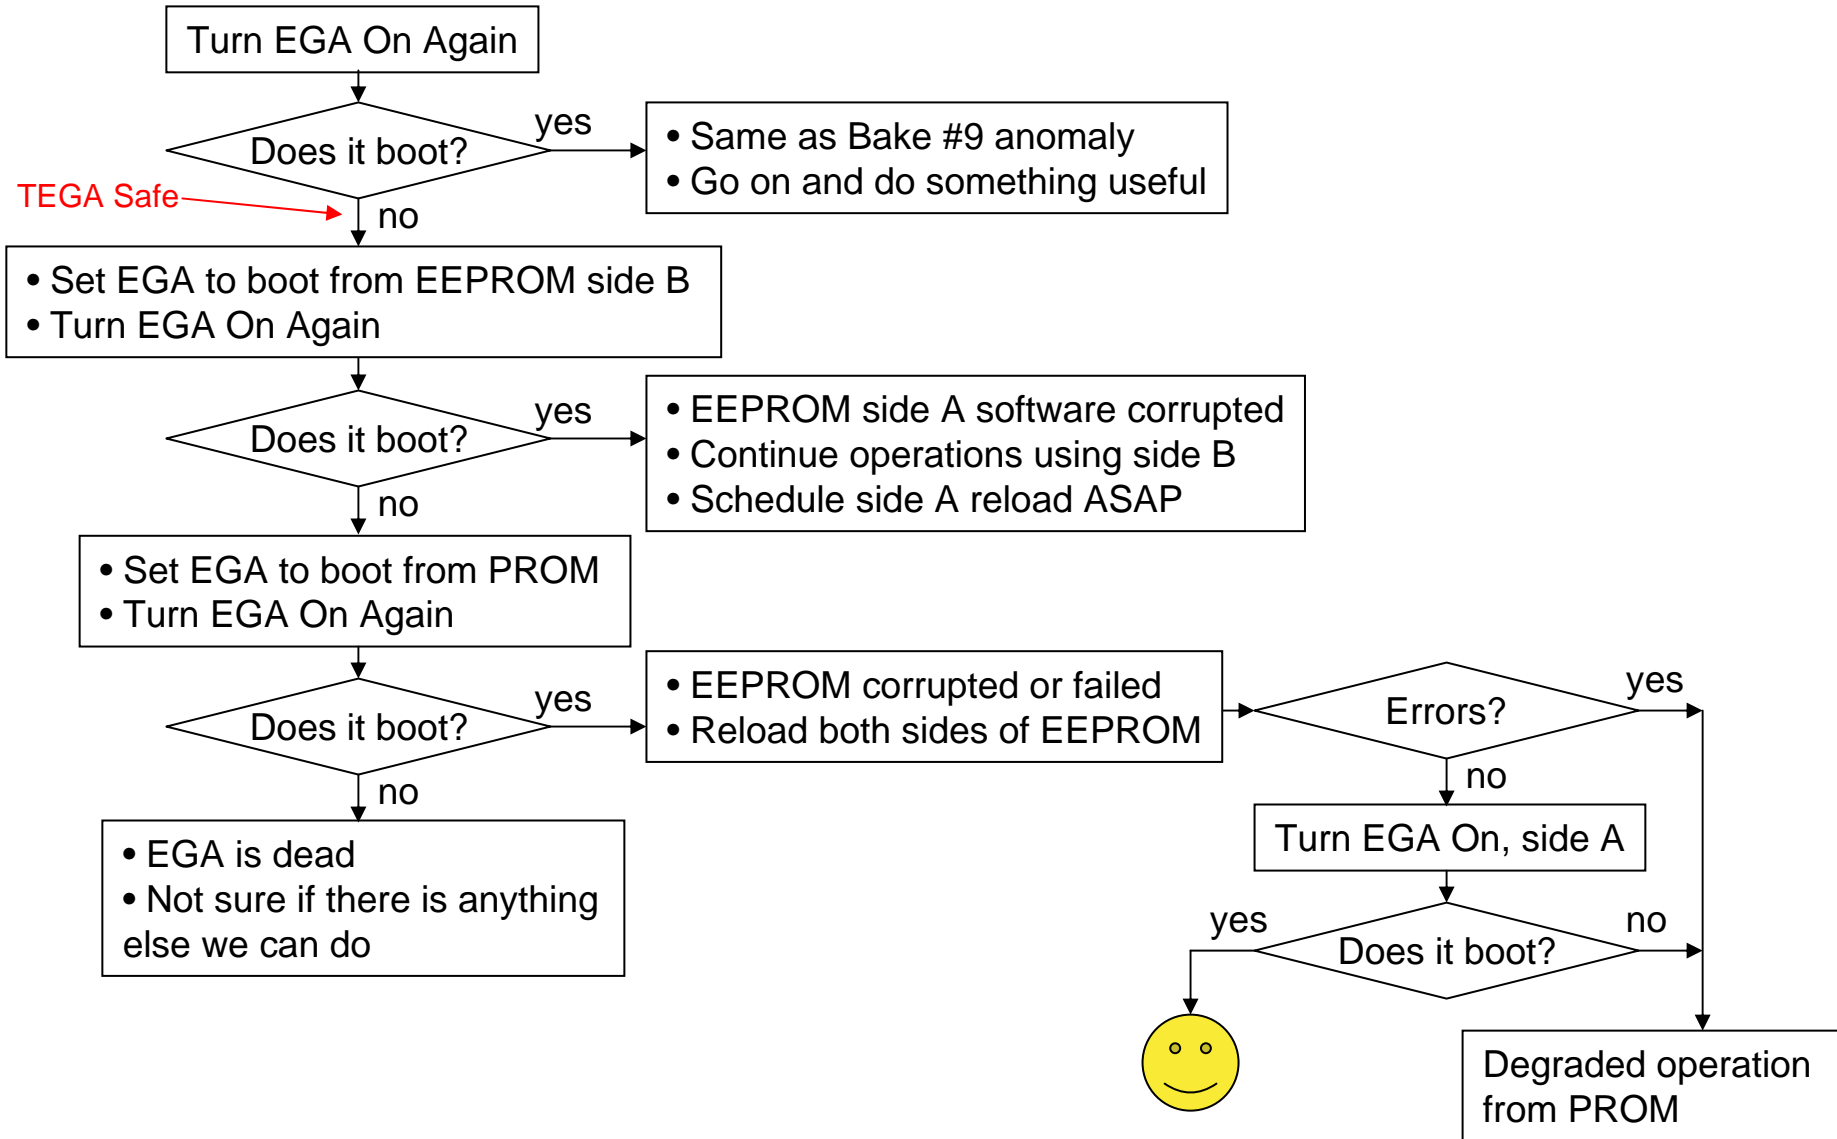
Turn EGA On Again

Does it boot?

yes

• Same as Bake #9 anomaly
• Go on and do something useful

TEGA Safe

no

• Set EGA to boot from EEPROM side B
• Turn EGA On Again

Does it boot?

yes

• EEPROM side A software corrupted
• Continue operations using side B
• Schedule side A reload ASAP

no

• Set EGA to boot from PROM
• Turn EGA On Again

Does it boot?

yes

• EEPROM corrupted or failed
• Reload both sides of EEPROM

Errors?

yes

no

• EGA is dead
• Not sure if there is anything else we can do

no

Turn EGA On, side A

yes

Does it boot?

no

Degraded operation from PROM